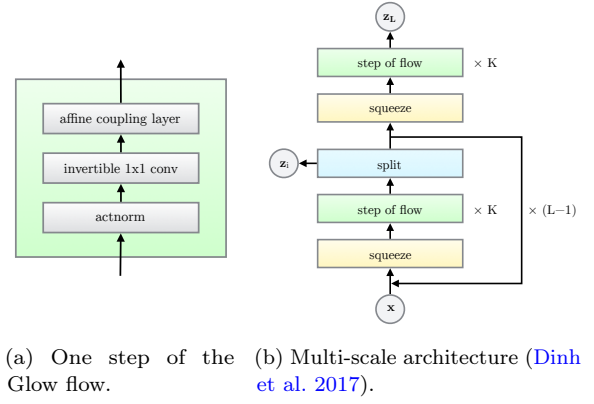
affine coupling layer

invertible 1x1 conv

actnorm

$\mathbf{z_L}$

step of flow

$\times$ K

squeeze

$\mathbf{z_i}$

split

step of flow

$\times$ K

$\times$ (L$-$1)

squeeze

$\mathbf{x}$

(a) One step of the Glow flow.

(b) Multi-scale architecture (Dinh et al. 2017).